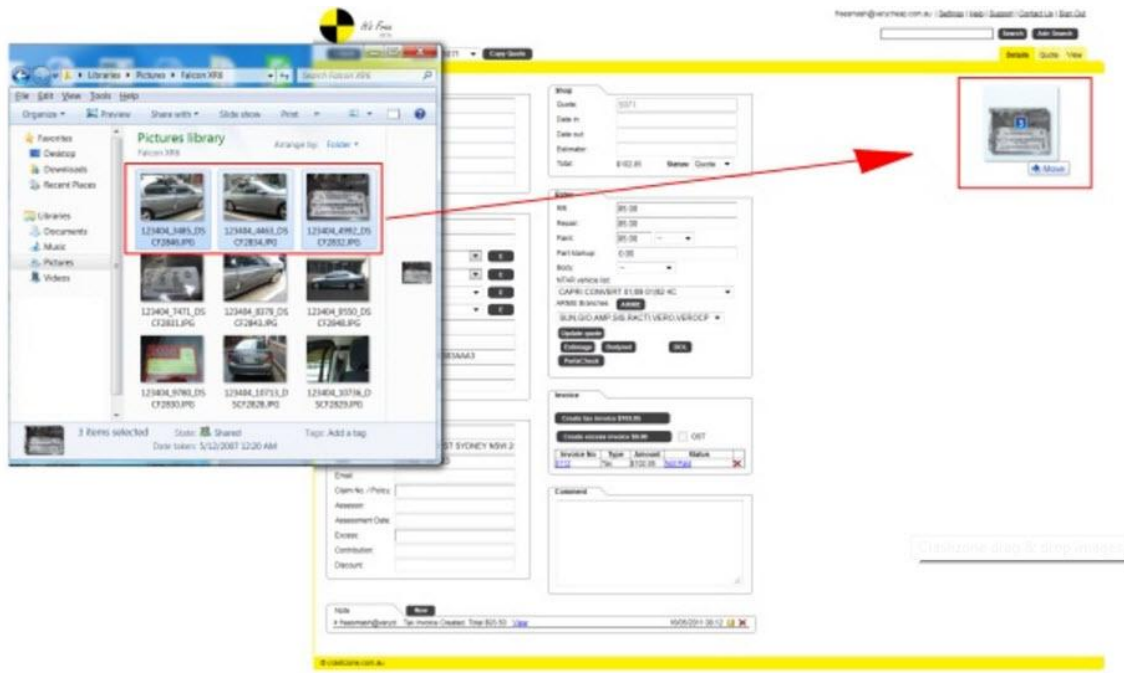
It's Free

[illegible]@verycheap.com.au | Settings | Help | Support | Contact Us | Sign Out

Search Adv Search

Details Quote View

Copy Quote

Libraries ▸ Pictures ▸ Falcon XR6

Search Falcon XR6

File Edit View Tools Help

Organize ▾ Preview Share with ▾ Slide show Print ▾

Favorites
Desktop
Downloads
Recent Places

Libraries
Documents
Music
Pictures
Videos

Pictures library
Falcon XR6

Arrange by: Folder ▾

123404_3485_DSCF2846.JPG
123404_4463_DSCF2834.JPG
123404_4992_DSCF2832.JPG
123404_7471_DSCF2831.JPG
123404_8379_DSCF2843.JPG
123404_9550_DSCF2848.JPG
123404_9760_DSCF2830.JPG
123404_10713_DSCF2828.JPG
123404_10736_DSCF2829.JPG

3 items selected State: Shared
Date taken: 5/12/2007 12:20 AM
Tags: Add a tag

Shop
Quote: 5571
Date in
Date out
Estimator
Total: $102.65 Status: Quote

RR $5.00
Repair $5.00
Paint $5.00
Part Markup 0.00
Body
NTAR vehicle list
CAPRI CONVERT 01/89 01/92 4C
AP900 Branches
SUN.GIO.AMP.SIS.RACTI.VERO.VEROCF
Update quote
Estimage Bodynet GCL
PartsCheck

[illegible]AAA3

ST SYDNEY NSW 2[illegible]

Email
Claim No. / Policy
Assessor
Assessment Date
Excess
Contribution
Discount

Invoice
Create tax invoice $102.65
Create excess invoice $0.00 GST

| Invoice No | Type | Amount | Status |
|---|---|---|---|
| 5112 | Tax | $102.65 | Not Paid |

Comment

Move

Crashzone drag & drop images

Note New
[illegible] Tax Invoice Created. Total $20.50 View 16/05/2011 09:12

© crashzone.com.au